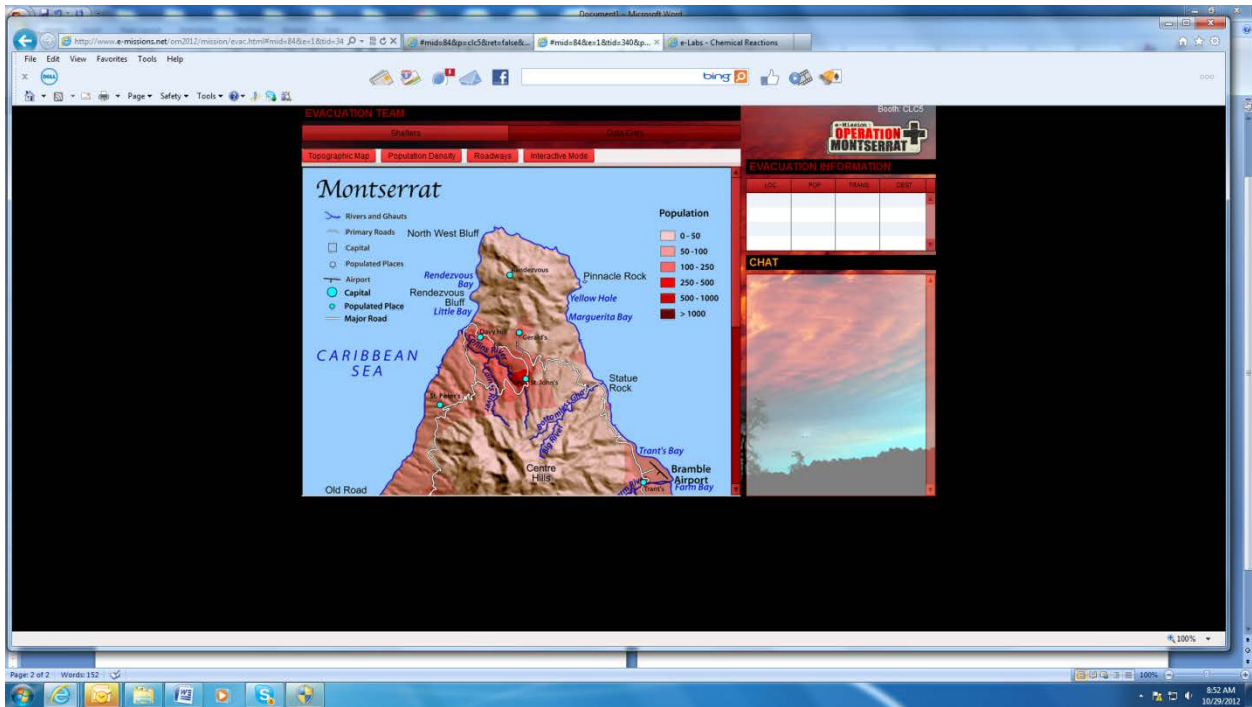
Document1 - Microsoft Word

http://www.e-missions.net/om2012/mission/evac.html#mid=84&e=1&tid=34
#mid=84&p=clc5&ret=false&...
#mid=84&e=1&tid=340&p...
e-Labs - Chemical Reactions

File Edit View Favorites Tools Help

bing

Page ▾ Safety ▾ Tools ▾

EVACUATION TEAM
Booth: CLC5
Shelters
Data Entry
Topographic Map
Population Density
Roadways
Interactive Mode

e-Mission
OPERATION MONTSERRAT

EVACUATION INFORMATION

| LOC | POP | TRANS | DEST |
|---|---|---|---|

CHAT

Montserrat

Rivers and Ghauts
Primary Roads
Capital
Populated Places
Airport
Capital
Populated Place
Major Road

Population
0 - 50
50 - 100
100 - 250
250 - 500
500 - 1000
> 1000

North West Bluff
Rendezvous
Pinnacle Rock
Rendezvous Bay
Rendezvous Bluff
Yellow Hole
Little Bay
Marguerita Bay
Davy Hill
Gerald's
CARIBBEAN SEA
St. John's
Statue Rock
St. Peter's
Trant's Bay
Centre Hills
Bramble Airport
Trant's
Farm Bay
Old Road

100%

Page: 2 of 2 Words: 152

100%

8:52 AM
10/29/2012